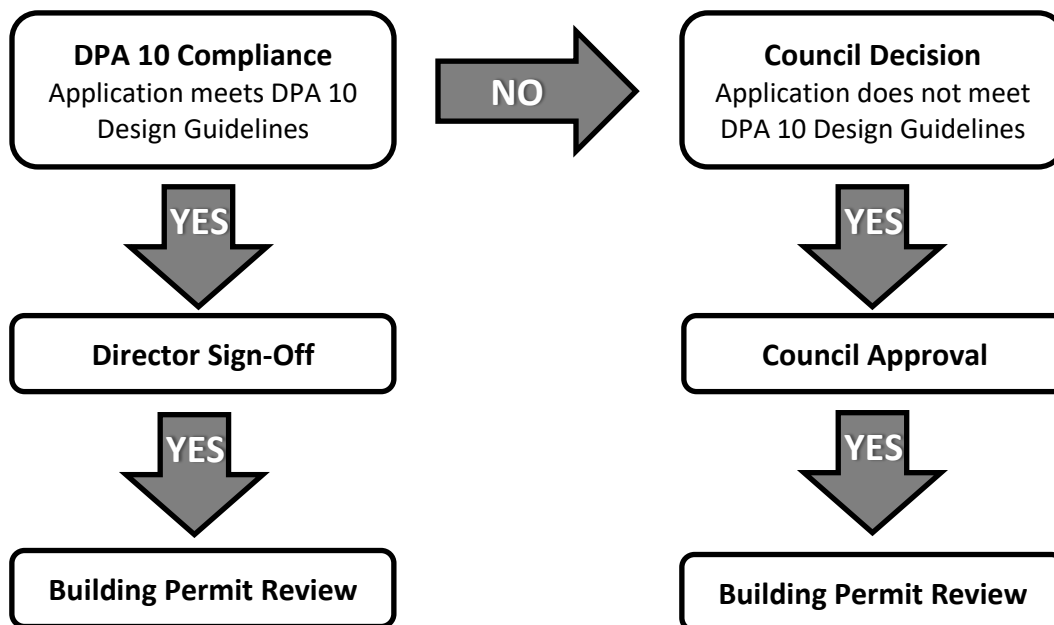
**DPA 10 Compliance**
Application meets DPA 10 Design Guidelines

NO

**Council Decision**
Application does not meet DPA 10 Design Guidelines

YES

**Director Sign-Off**

YES

**Building Permit Review**

YES

**Council Approval**

YES

**Building Permit Review**